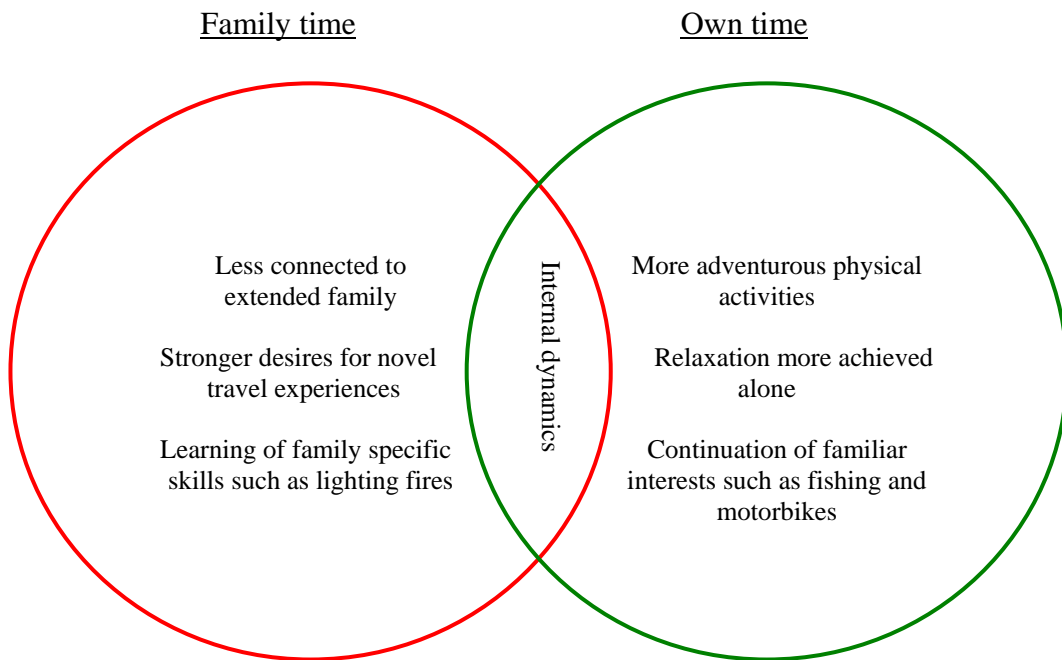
Family time

Own time

Less connected to extended family

Stronger desires for novel travel experiences

Learning of family specific skills such as lighting fires

Internal dynamics

More adventurous physical activities

Relaxation more achieved alone

Continuation of familiar interests such as fishing and motorbikes